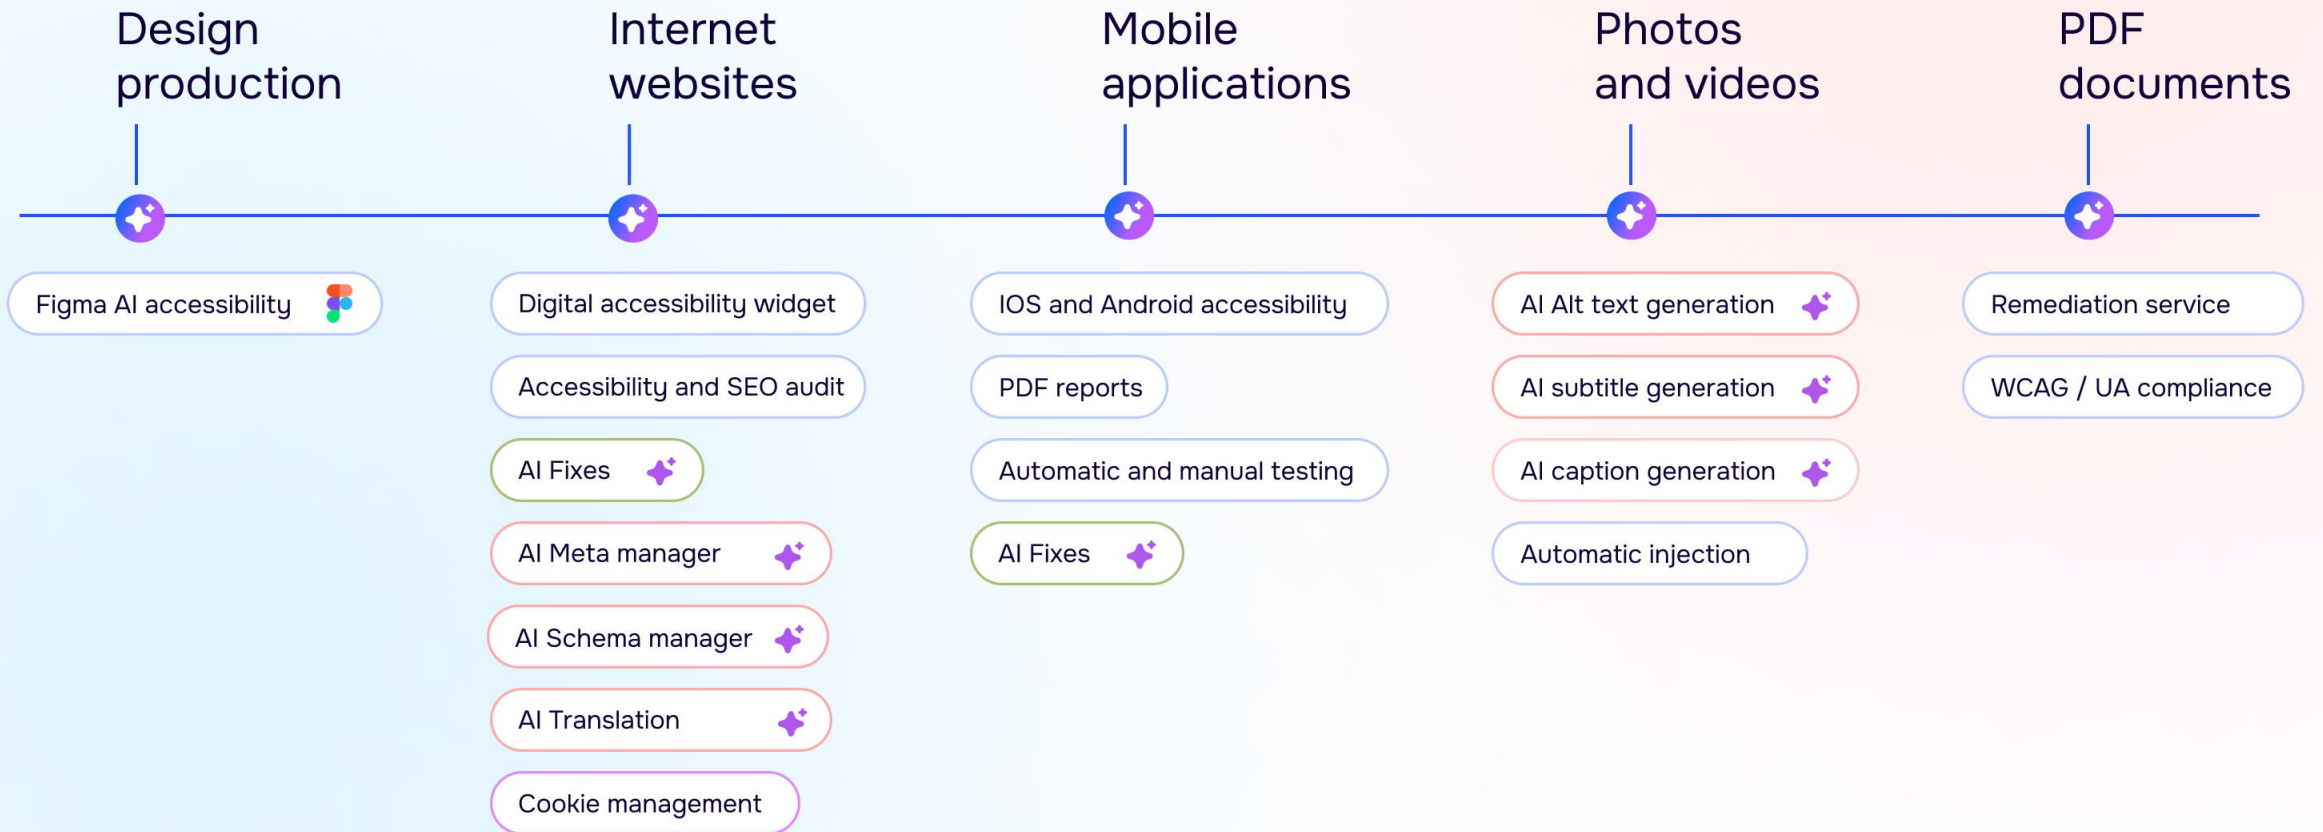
Design production

Figma AI accessibility

Internet websites

Digital accessibility widget

Accessibility and SEO audit

AI Fixes

AI Meta manager

AI Schema manager

AI Translation

Cookie management

Mobile applications

IOS and Android accessibility

PDF reports

Automatic and manual testing

AI Fixes

Photos and videos

AI Alt text generation

AI subtitle generation

AI caption generation

Automatic injection

PDF documents

Remediation service

WCAG / UA compliance